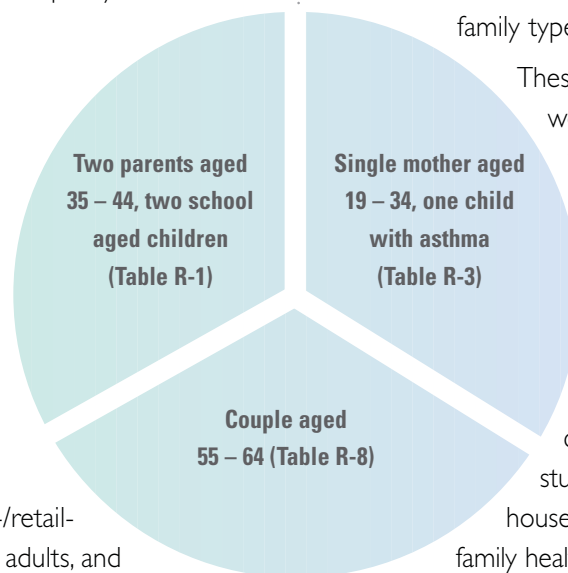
family type

Thes

w

Two parents aged 35 – 44, two school aged children (Table R-1)

Single mother aged 19 – 34, one child with asthma (Table R-3)

Couple aged 55 – 64 (Table R-8)

c

stu

house

family heal

-/retail-

adults, and